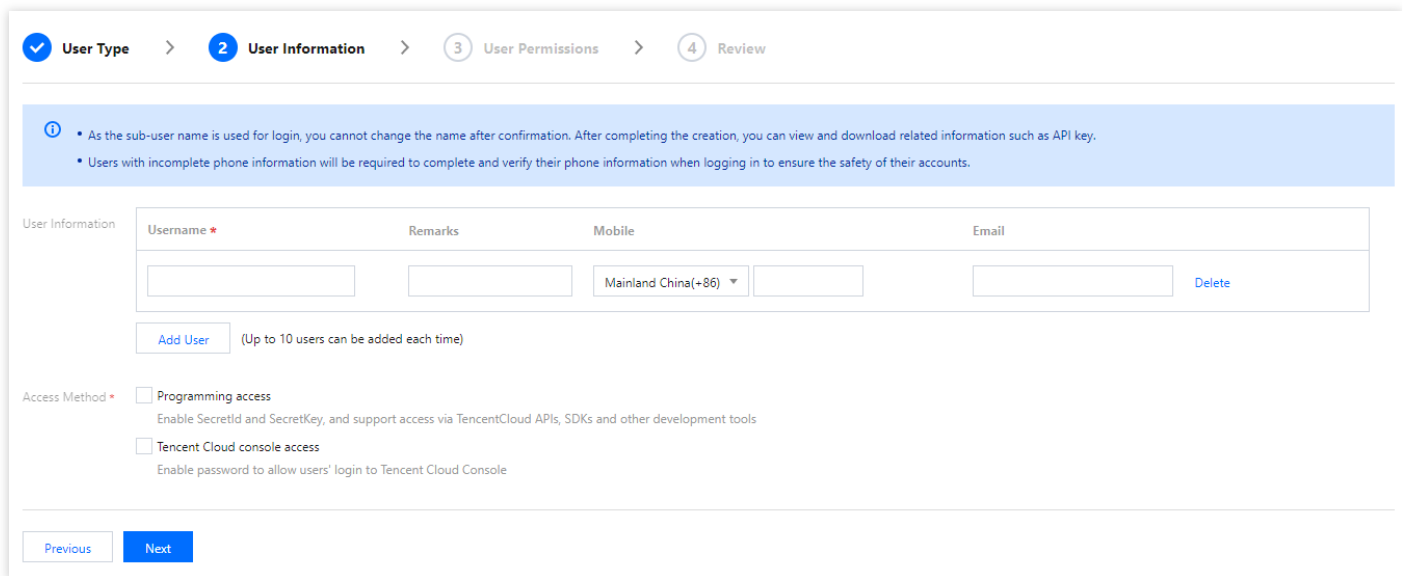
User Type > 2 User Information > 3 User Permissions > 4 Review

• As the sub-user name is used for login, you cannot change the name after confirmation. After completing the creation, you can view and download related information such as API key.
• Users with incomplete phone information will be required to complete and verify their phone information when logging in to ensure the safety of their accounts.

User Information

| Username * | Remarks | Mobile | Email | |
|---|---|---|---|---|
| | | Mainland China(+86) | | Delete |

Add User (Up to 10 users can be added each time)

Access Method *
Programming access
Enable SecretId and SecretKey, and support access via TencentCloud APIs, SDKs and other development tools
Tencent Cloud console access
Enable password to allow users' login to Tencent Cloud Console

Previous Next